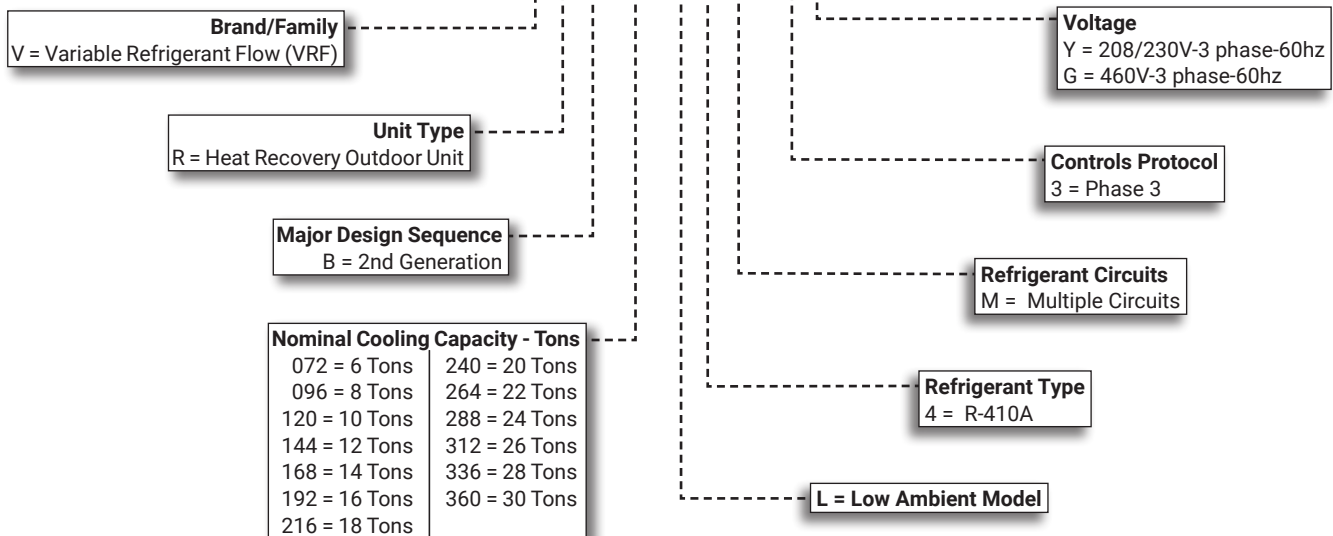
Brand/Family
V = Variable Refrigerant Flow (VRF)

Unit Type
R = Heat Recovery Outdoor Unit

Major Design Sequence
B = 2nd Generation

Nominal Cooling Capacity - Tons

| | |
|---|---|
| 072 = 6 Tons | 240 = 20 Tons |
| 096 = 8 Tons | 264 = 22 Tons |
| 120 = 10 Tons | 288 = 24 Tons |
| 144 = 12 Tons | 312 = 26 Tons |
| 168 = 14 Tons | 336 = 28 Tons |
| 192 = 16 Tons | 360 = 30 Tons |
| 216 = 18 Tons | |

Voltage
Y = 208/230V-3 phase-60hz
G = 460V-3 phase-60hz

Controls Protocol
3 = Phase 3

Refrigerant Circuits
M = Multiple Circuits

Refrigerant Type
4 = R-410A

L = Low Ambient Model